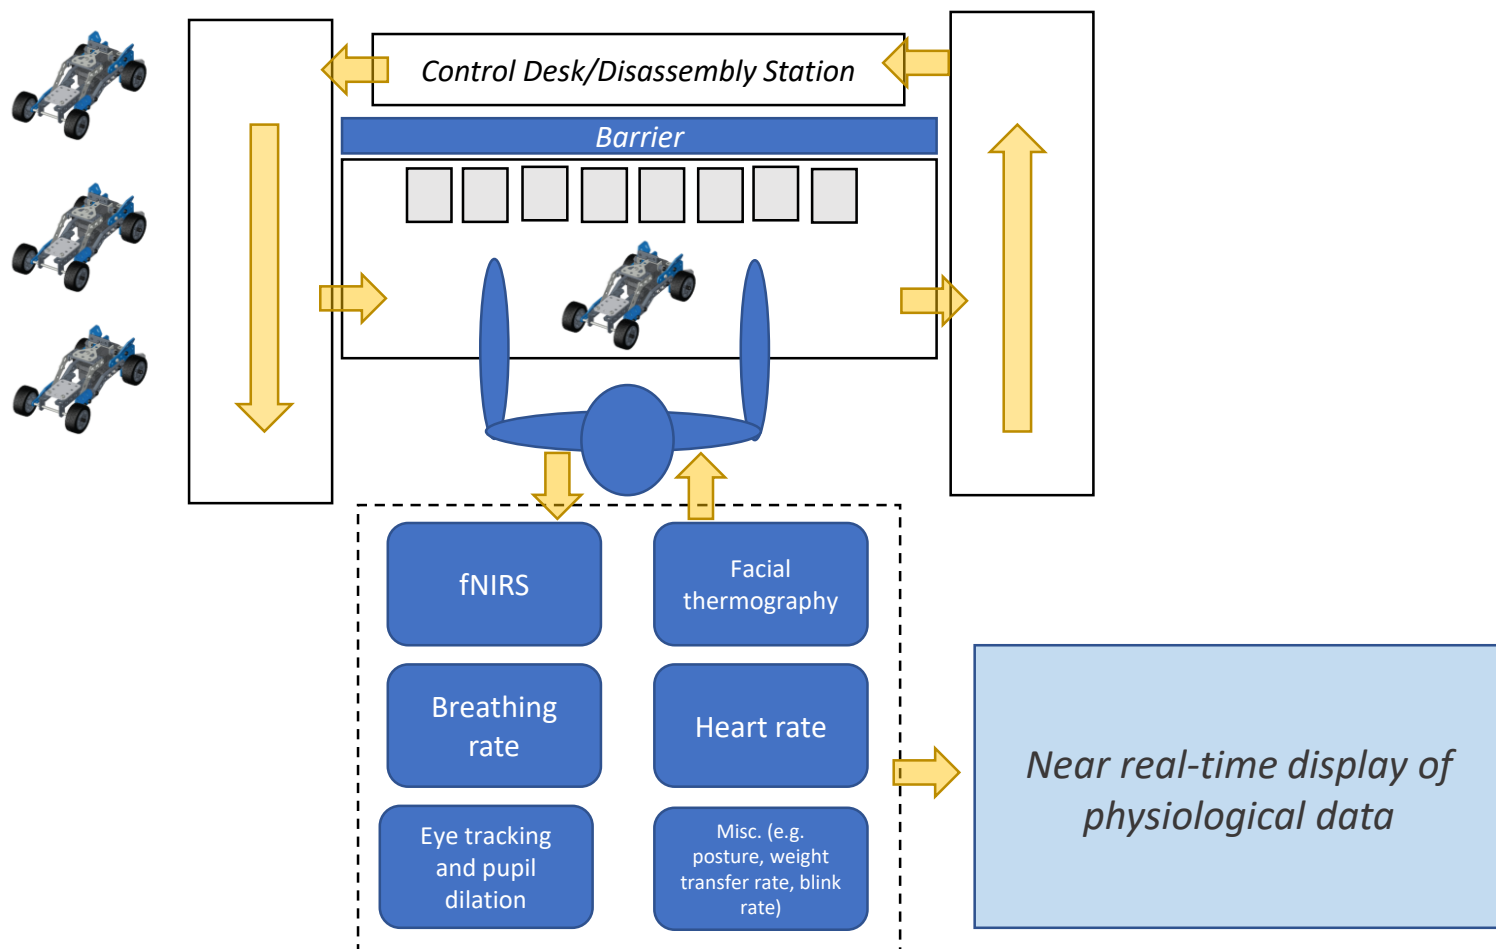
Control Desk/Disassembly Station

Barrier

fNIRS

Facial thermography

Breathing rate

Heart rate

Eye tracking and pupil dilation

Misc. (e.g. posture, weight transfer rate, blink rate)

Near real-time display of physiological data